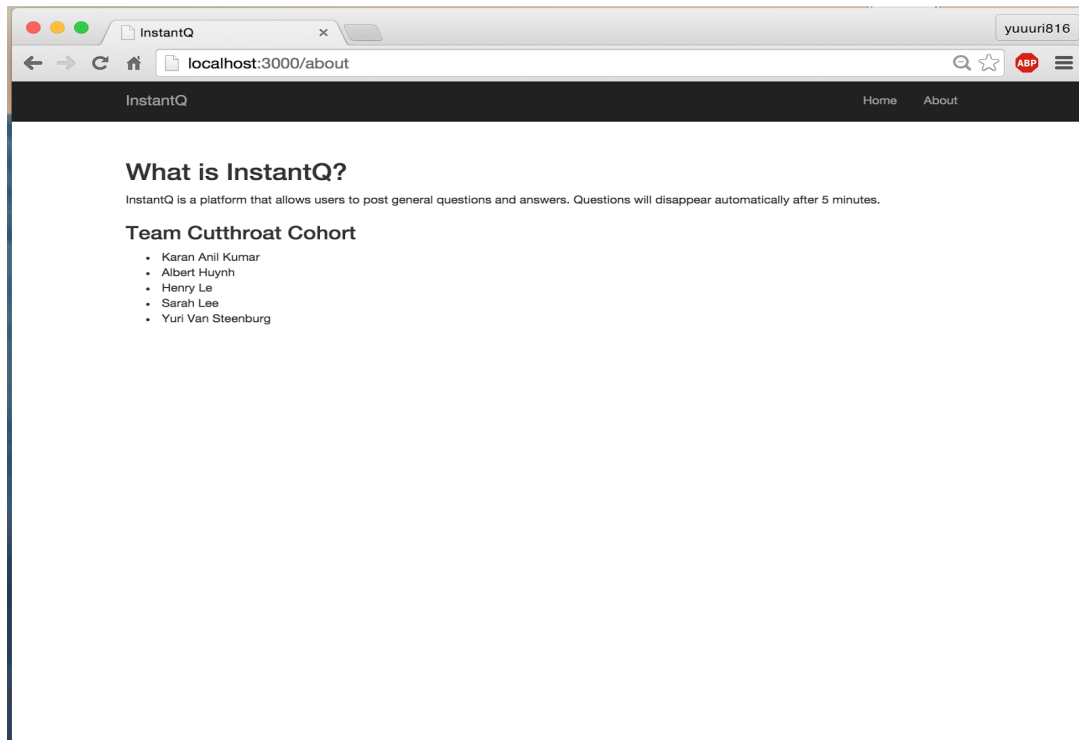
InstantQ ×

yuuuri816

localhost:3000/about

ABP

InstantQ

Home About

What is InstantQ?

InstantQ is a platform that allows users to post general questions and answers. Questions will disappear automatically after 5 minutes.

Team Cutthroat Cohort

- Karan Anil Kumar
- Albert Huynh
- Henry Le
- Sarah Lee
- Yuri Van Steenburg